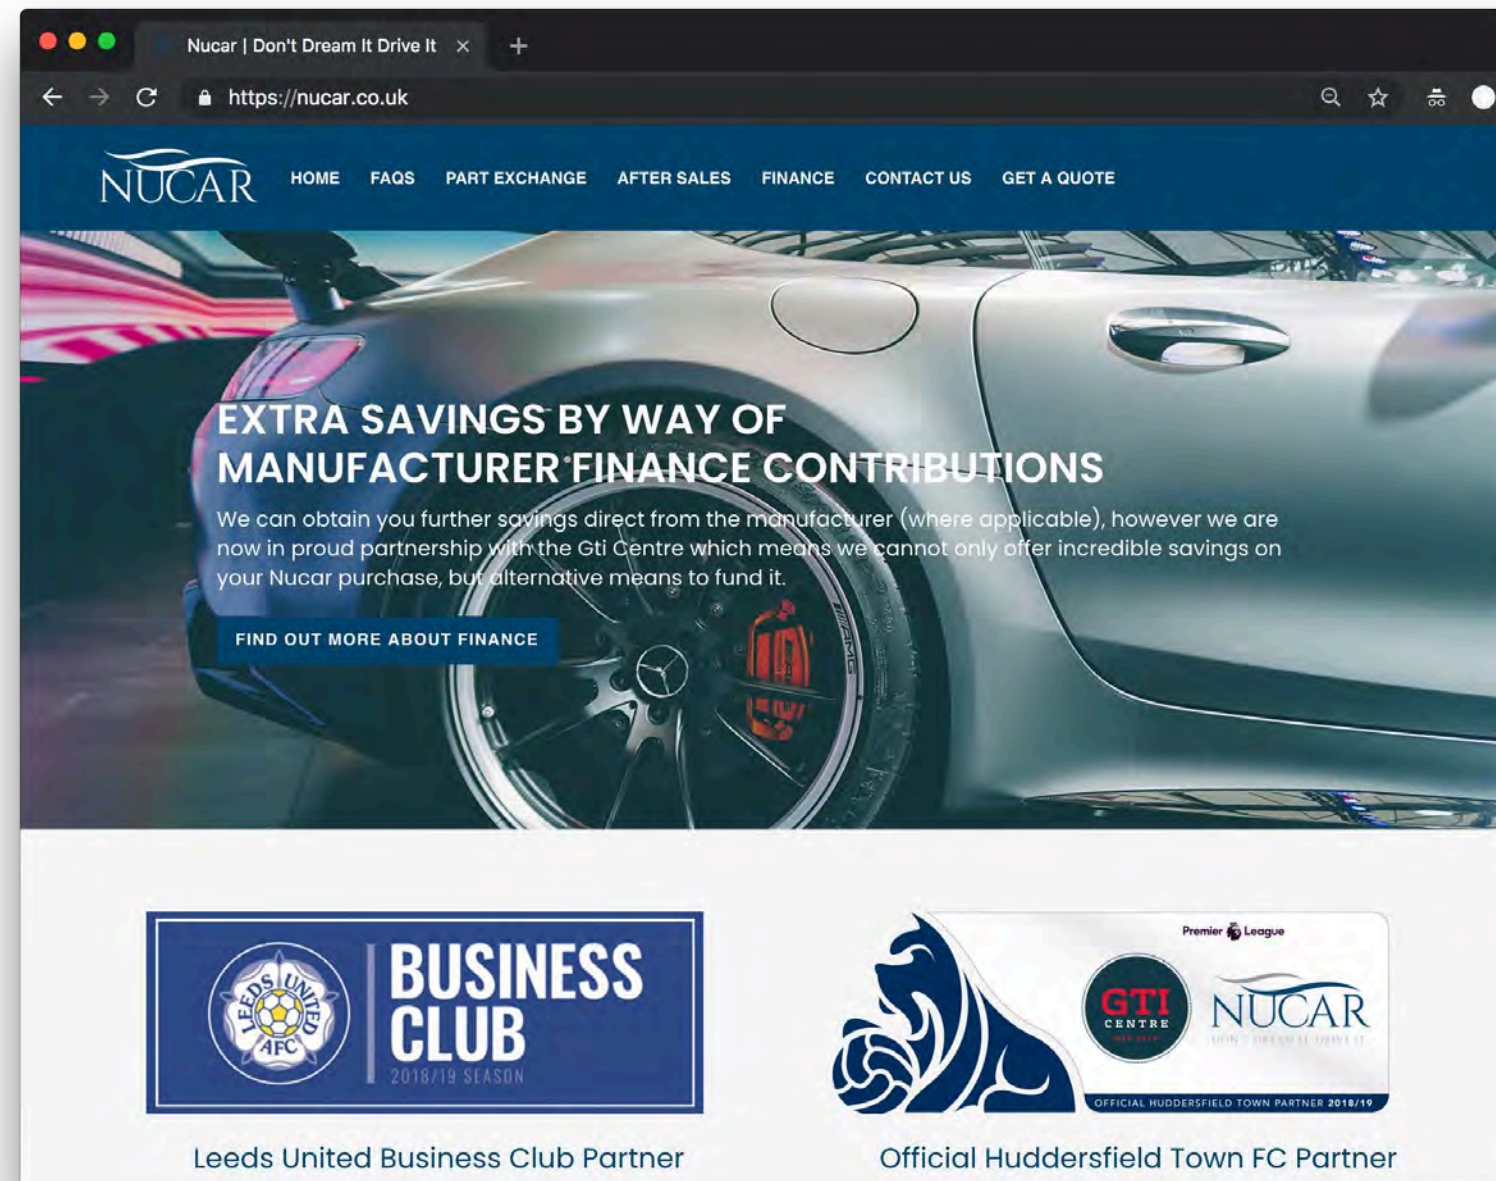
Nucar | Don't Dream It Drive It

https://nucar.co.uk

NUCAR

HOME FAQS PART EXCHANGE AFTER SALES FINANCE CONTACT US GET A QUOTE

EXTRA SAVINGS BY WAY OF MANUFACTURER FINANCE CONTRIBUTIONS

We can obtain you further savings direct from the manufacturer (where applicable), however we are now in proud partnership with the Gti Centre which means we cannot only offer incredible savings on your Nucar purchase, but alternative means to fund it.

FIND OUT MORE ABOUT FINANCE

LEEDS UNITED AFC

BUSINESS CLUB

2018/19 SEASON

Premier League

GTI CENTRE

NUCAR

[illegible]

OFFICIAL HUDDERSFIELD TOWN PARTNER 2018/19

Leeds United Business Club Partner

Official Huddersfield Town FC Partner